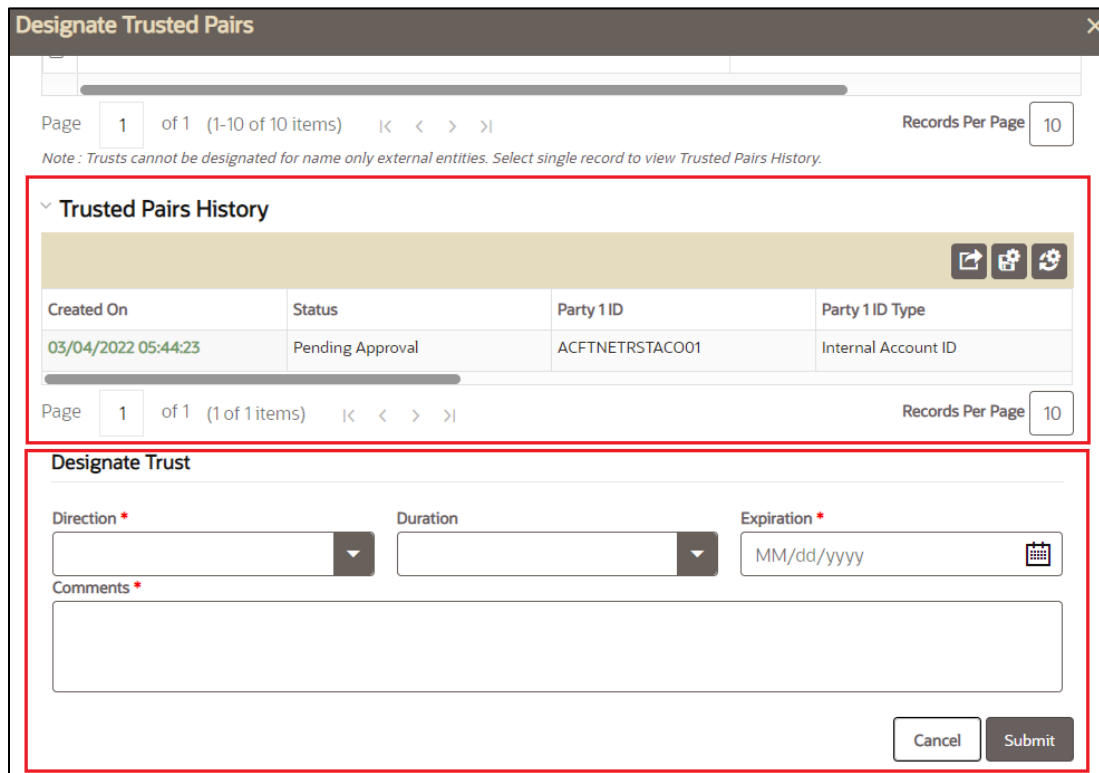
Designate Trusted Pairs

Page 1 of 1 (1-10 of 10 items)

Records Per Page 10

Note : Trusts cannot be designated for name only external entities. Select single record to view Trusted Pairs History.

Trusted Pairs History

| Created On | Status | Party 1 ID | Party 1 ID Type |
|---|---|---|---|
| 03/04/2022 05:44:23 | Pending Approval | ACFTNETRSTACO01 | Internal Account ID |

Page 1 of 1 (1 of 1 items)

Records Per Page 10

Designate Trust

Direction *

Duration

Expiration *

MM/dd/yyyy

Comments *

Cancel

Submit